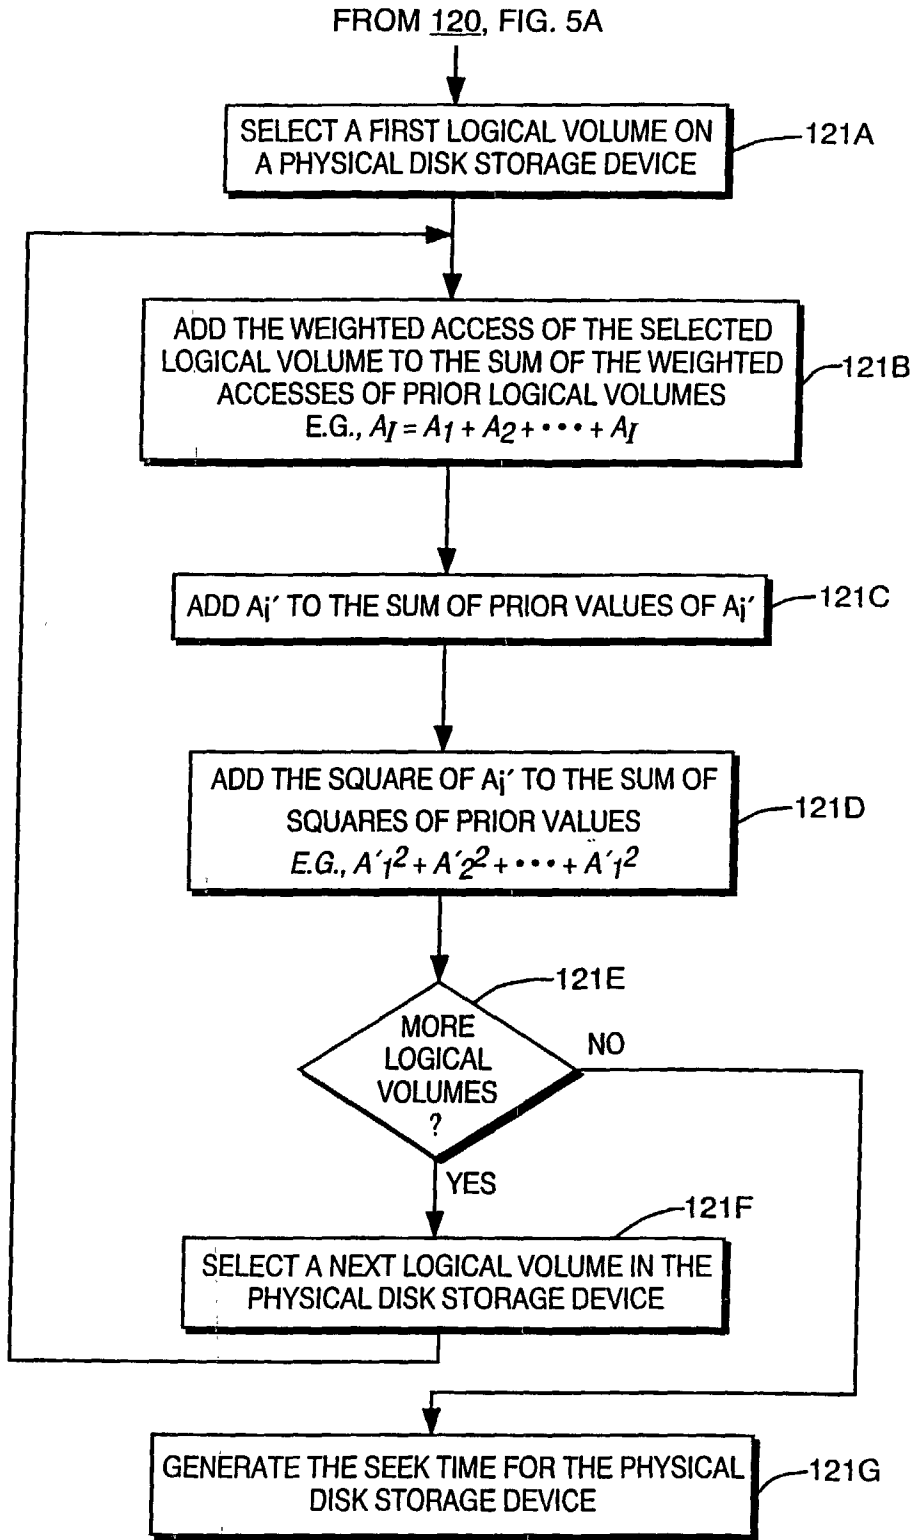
FROM 120, FIG. 5A

SELECT A FIRST LOGICAL VOLUME ON A PHYSICAL DISK STORAGE DEVICE

121A

ADD THE WEIGHTED ACCESS OF THE SELECTED LOGICAL VOLUME TO THE SUM OF THE WEIGHTED ACCESSES OF PRIOR LOGICAL VOLUMES E.G., $A_I = A_1 + A_2 + \cdots + A_I$

121B

ADD $A_i'$ TO THE SUM OF PRIOR VALUES OF $A_i'$

121C

ADD THE SQUARE OF $A_i'$ TO THE SUM OF SQUARES OF PRIOR VALUES E.G., $A'_1{}^2 + A'_2{}^2 + \cdots + A'_1{}^2$

121D

121E

MORE LOGICAL VOLUMES ?

NO

YES

121F

SELECT A NEXT LOGICAL VOLUME IN THE PHYSICAL DISK STORAGE DEVICE

GENERATE THE SEEK TIME FOR THE PHYSICAL DISK STORAGE DEVICE

121G